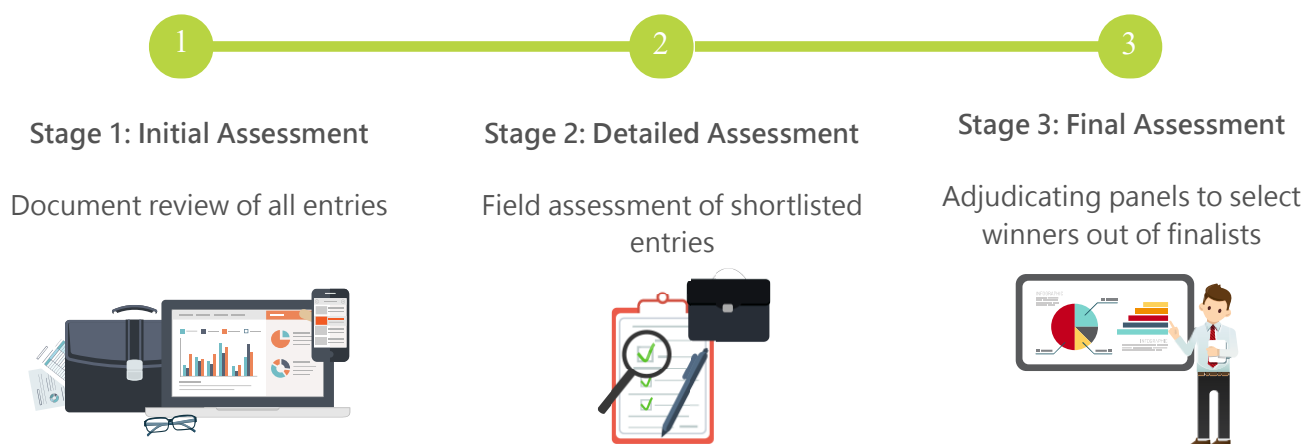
1

2

3

Stage 1: Initial Assessment

Document review of all entries

Stage 2: Detailed Assessment

Field assessment of shortlisted entries

Stage 3: Final Assessment

Adjudicating panels to select winners out of finalists